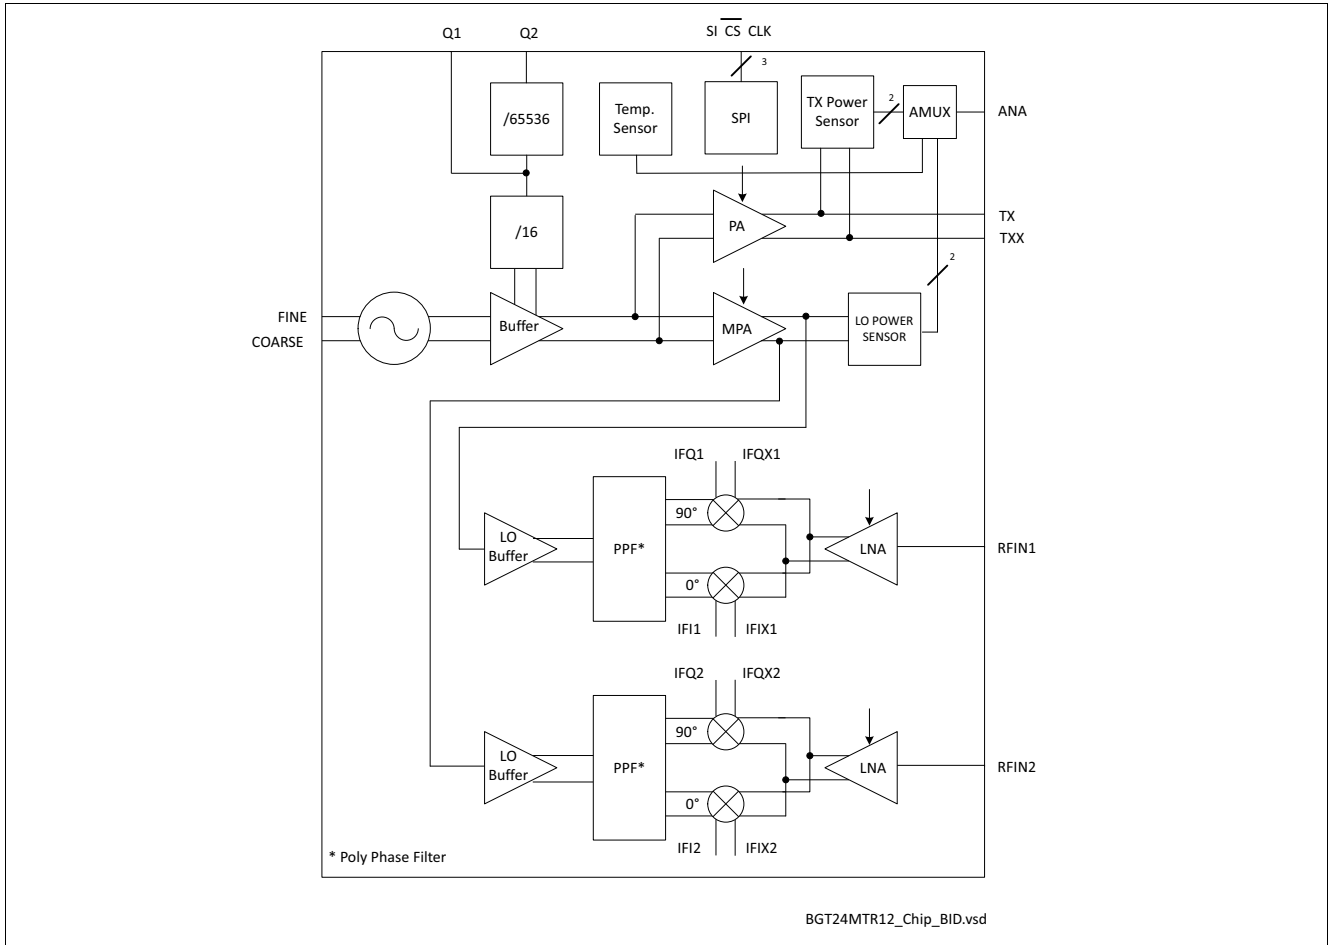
Q1 Q2

SI $\overline{CS}$ CLK

3

/65536

Temp. Sensor

SPI

TX Power Sensor

2

AMUX

ANA

/16

PA

TX

TXX

2

FINE

COARSE

Buffer

MPA

LO POWER SENSOR

IFQ1 IFQX1

90°

LO Buffer

PPF*

LNA

RFIN1

0°

IFI1 IFIX1

IFQ2 IFQX2

90°

LO Buffer

PPF*

LNA

RFIN2

0°

IFI2 IFIX2

* Poly Phase Filter

BGT24MTR12_Chip_BID.vsd